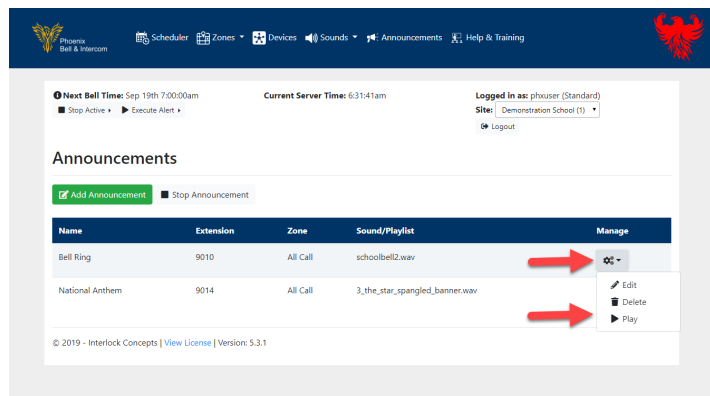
Phoenix Bell & Intercom

Scheduler Zones Devices Sounds Announcements Help & Training

Next Bell Time: Sep 19th 7:00:00am

Stop Active Execute Alert

Current Server Time: 6:31:41am

Logged in as: phxuser (Standard)

Site: Demonstration School (1)

Logout

Announcements

Add Announcement Stop Announcement

| Name | Extension | Zone | Sound/Playlist | Manage |
|---|---|---|---|---|
| Bell Ring | 9010 | All Call | schoolbell2.wav | |
| National Anthem | 9014 | All Call | 3_the_star_spangled_banner.wav | |

Edit
Delete
Play

© 2019 - Interlock Concepts | View License | Version: 5.3.1